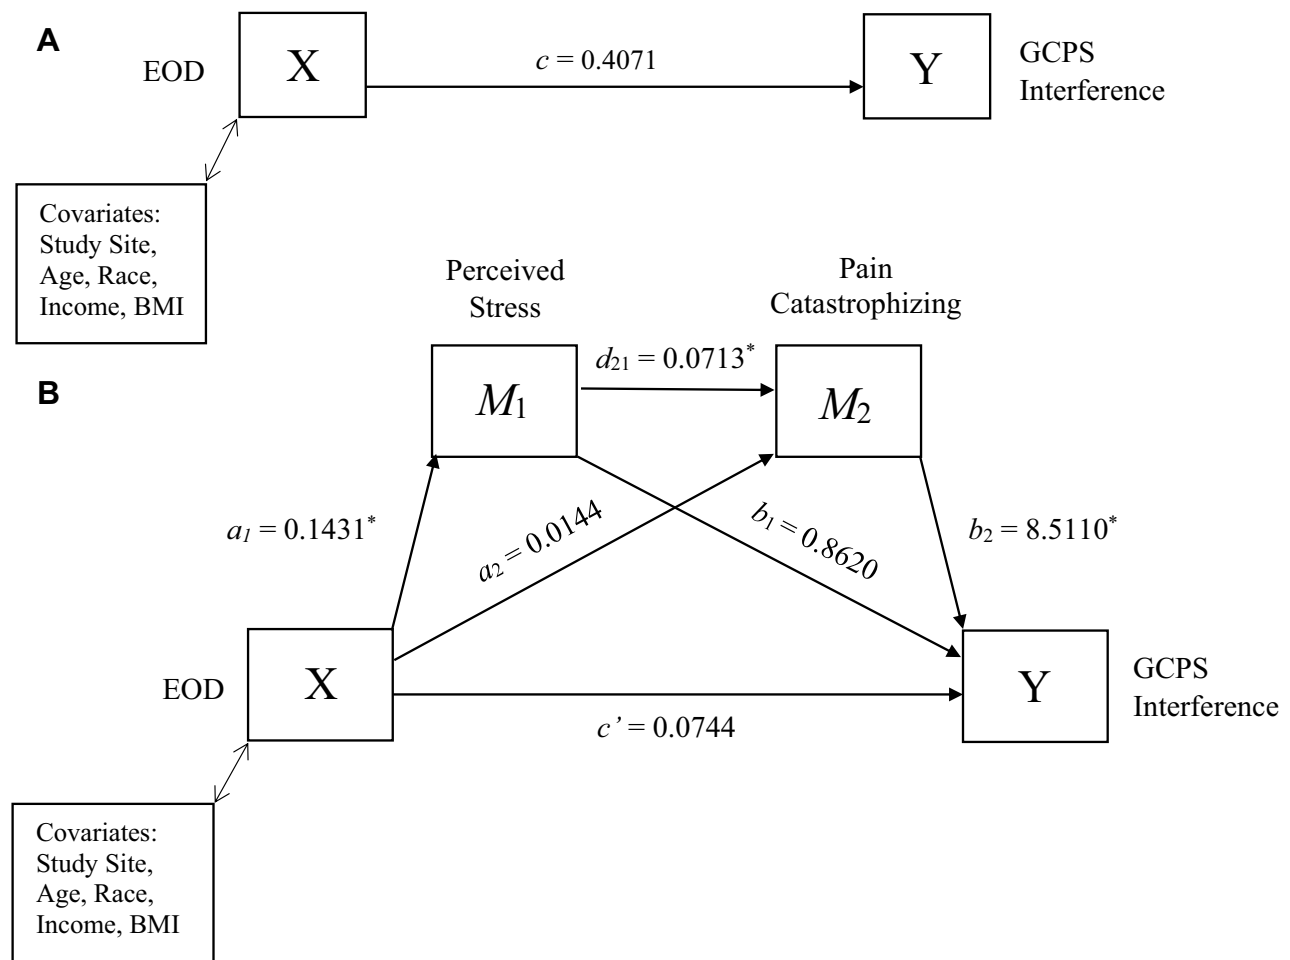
A

EOD

X

$c = 0.4071$

Y

GCPS Interference

Covariates: Study Site, Age, Race, Income, BMI

B

Perceived Stress

$M_1$

$d_{21} = 0.0713^*$

Pain Catastrophizing

$M_2$

$a_1 = 0.1431^*$

$a_2 = 0.0144$

$b_1 = 0.8620$

$b_2 = 8.5110^*$

EOD

X

$c' = 0.0744$

Y

GCPS Interference

Covariates: Study Site, Age, Race, Income, BMI